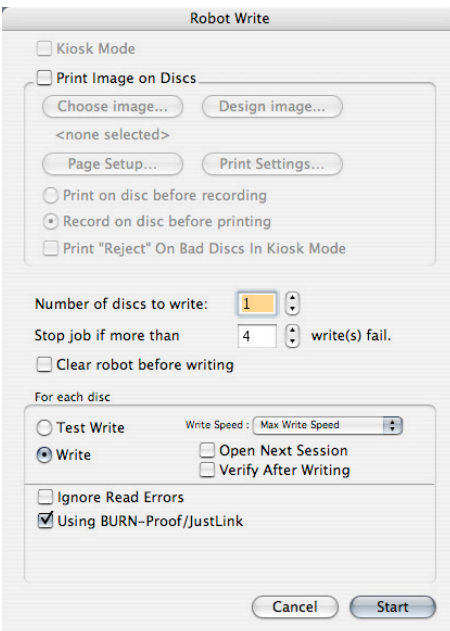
Robot Write

Kiosk Mode

Print Image on Discs

Choose image...

Design image...

<none selected>

Page Setup...

Print Settings...

Print on disc before recording

Record on disc before printing

Print "Reject" On Bad Discs In Kiosk Mode

Number of discs to write: 1

Stop job if more than 4 write(s) fail.

Clear robot before writing

For each disc

Test Write

Write Speed : Max Write Speed

Write

Open Next Session

Verify After Writing

Ignore Read Errors

Using BURN-Proof/JustLink

Cancel

Start